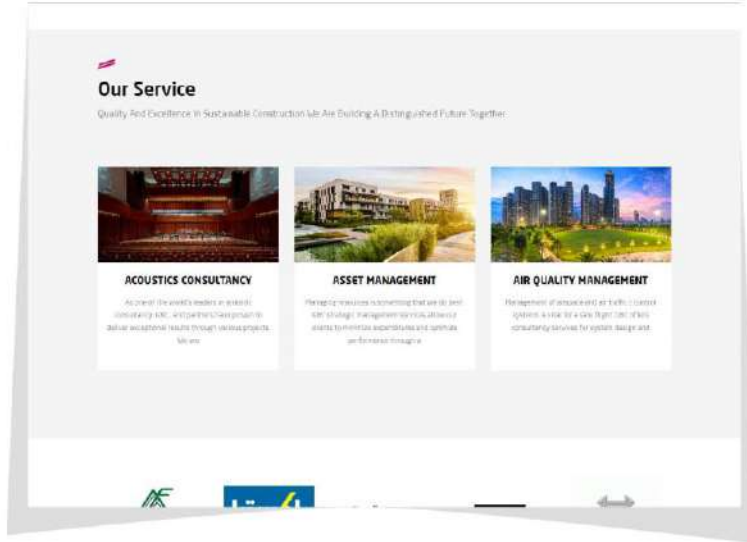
Our Service

Quality And Excellence In Sustainable Construction We Are Building A Distinguished Future Together

ACOUSTICS CONSULTANCY

As one of the world's leaders in acoustic consultancy, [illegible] and partners have proven to deliver exceptional results through various projects. We are

ASSET MANAGEMENT

Managing resources is something that we do best with strategic management services, allowing clients to minimize expenditures and optimize performance through a

AIR QUALITY MANAGEMENT

Management of smoke control & traffic ventilation systems is vital for a safe flight. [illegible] consultancy services for system design and